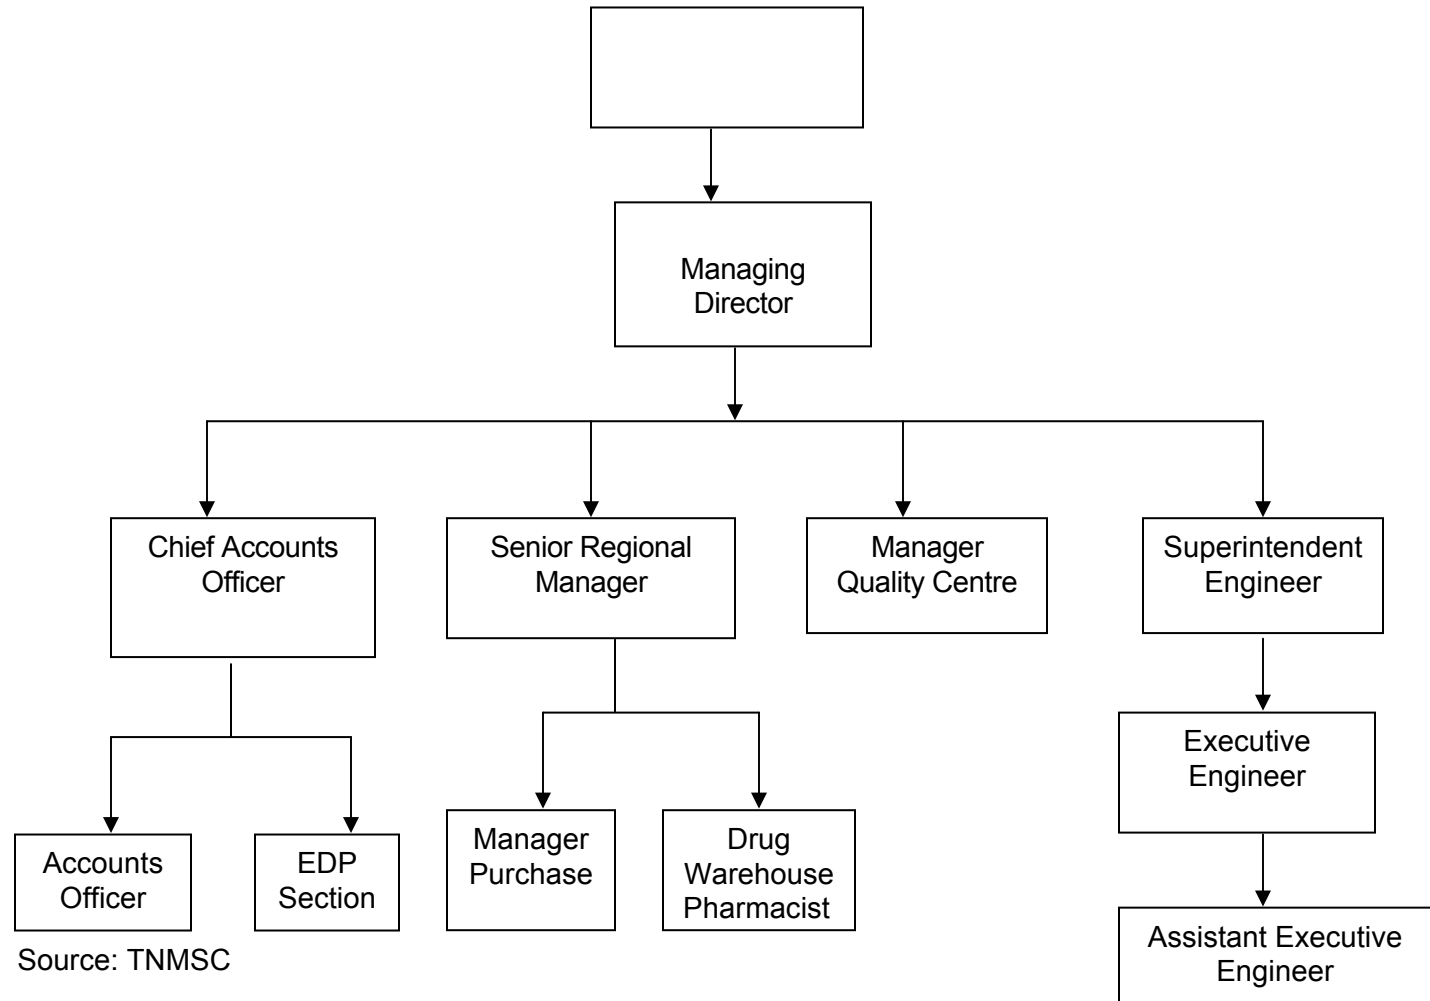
Managing Director

Chief Accounts Officer

Senior Regional Manager

Manager Quality Centre

Superintendent Engineer

Accounts Officer

EDP Section

Manager Purchase

Drug Warehouse Pharmacist

Executive Engineer

Assistant Executive Engineer

Source: TNMSC